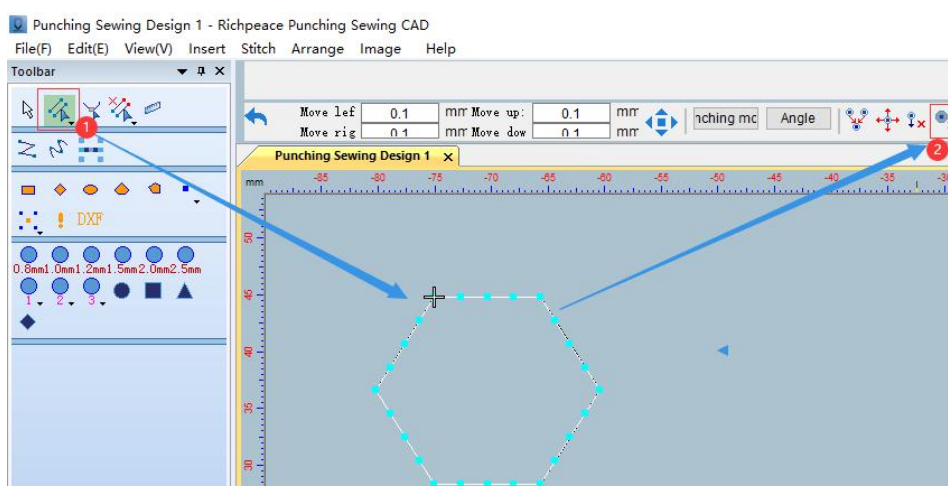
Punching Sewing Design 1 - Richpeace Punching Sewing CAD

File(F) Edit(E) View(V) Insert Stitch Arrange Image Help

Toolbar

1

2

DXF

0.8mm 1.0mm 1.2mm 1.5mm 2.0mm 2.5mm

1 2 3

Move lef 0.1 mm Move up: 0.1 mm
Move rig 0.1 mm Move dow 0.1 mm

nching mo Angle

Punching Sewing Design 1

mm -85 -80 -75 -70 -65 -60 -55 -50 -45 -40 -35 -30

50 45 40 35 30